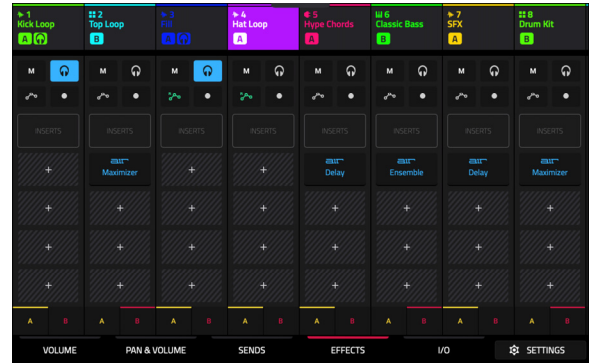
1 Kick Loop A
2 Top Loop B
3 Fill A B
4 Hat Loop A
5 Hype Chords A
6 Classic Bass B
7 SFX A
8 Drum Kit B

M M M M M M M M

INSERTS INSERTS INSERTS INSERTS INSERTS INSERTS INSERTS INSERTS

+ air Maximizer + + air Delay air Ensemble air Delay air Maximizer

A B A B A B A B A B A B A B A B

VOLUME PAN & VOLUME SENDS EFFECTS I/O SETTINGS